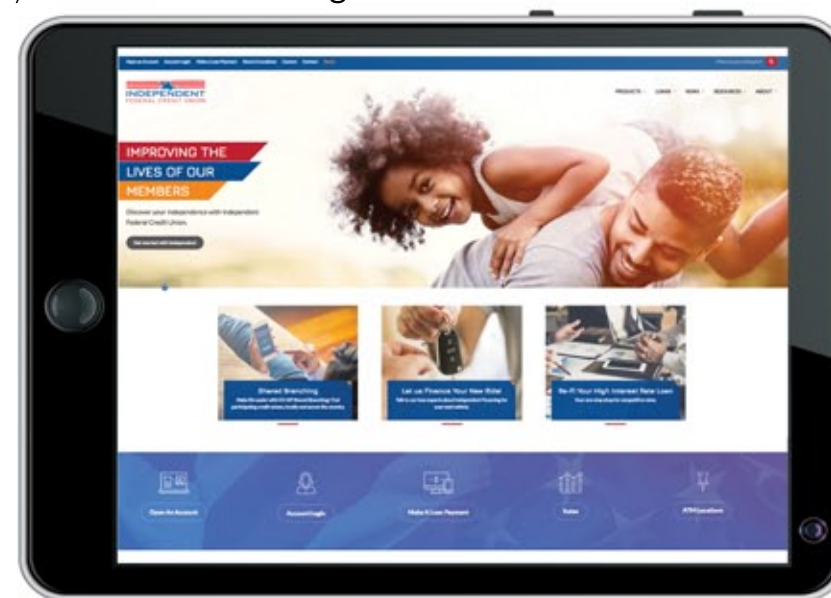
Open an Account Account Login Make A Loan Payment Rates & Locations Careers Contact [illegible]

INDEPENDENT
FEDERAL CREDIT UNION

PRODUCTS LOANS NEWS RESOURCES ABOUT

IMPROVING THE
LIVES OF OUR
MEMBERS

Discover your Independence with Independent Federal Credit Union.

Get started with Independent

Shared Branching
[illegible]

Let us Finance Your New Ride!
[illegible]

Re-Fi Your High Interest Rate Loan
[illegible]

Open An Account

Account Login

Make A Loan Payment

Rates

ATM Locations